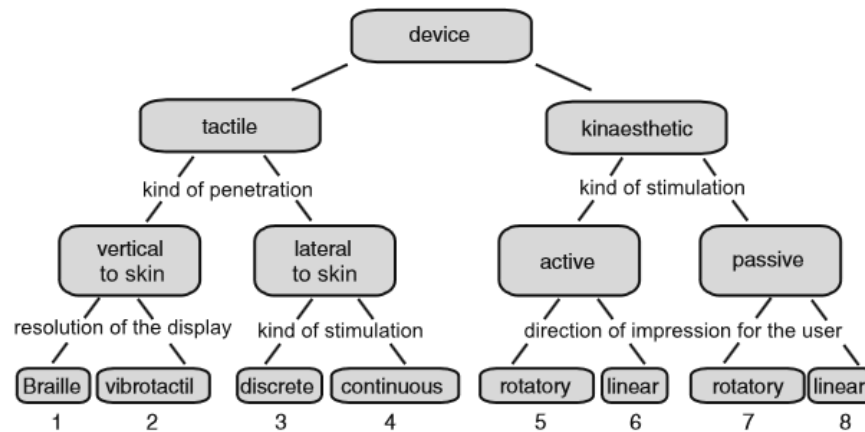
device

tactile

kinaesthetic

kind of penetration

kind of stimulation

vertical to skin

lateral to skin

active

passive

resolution of the display

kind of stimulation

direction of impression for the user

Braille
1

vibrotactil
2

discrete
3

continuous
4

rotatory
5

linear
6

rotatory
7

linear
8